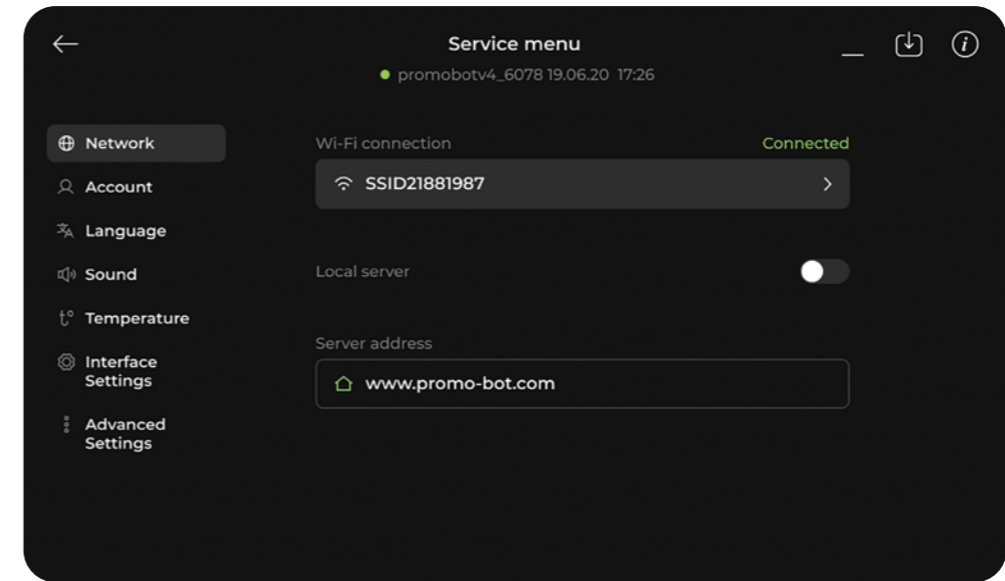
Service menu
promobotv4_6078 19.06.20 17:26

Network
Account
Language
Sound
Temperature
Interface Settings
Advanced Settings

Wi-Fi connection
Connected
SSID21881987

Local server

Server address
www.promo-bot.com